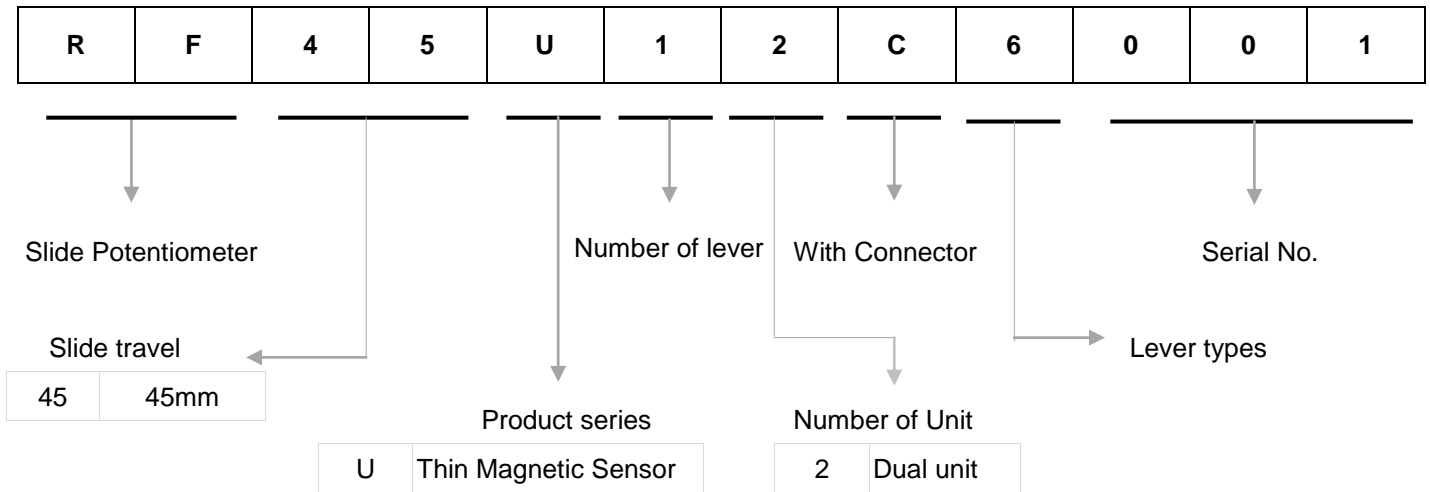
| R | F | 4 | 5 | U | 1 | 2 | C | 6 | 0 | 0 | 1 |
|---|---|---|---|---|---|---|---|---|---|---|---|

Slide Potentiometer

Number of lever

With Connector

Serial No.

Slide travel

| 45 | 45mm |
|---|---|

Lever types

Product series

| U | Thin Magnetic Sensor |
|---|---|

Number of Unit

| 2 | Dual unit |
|---|---|